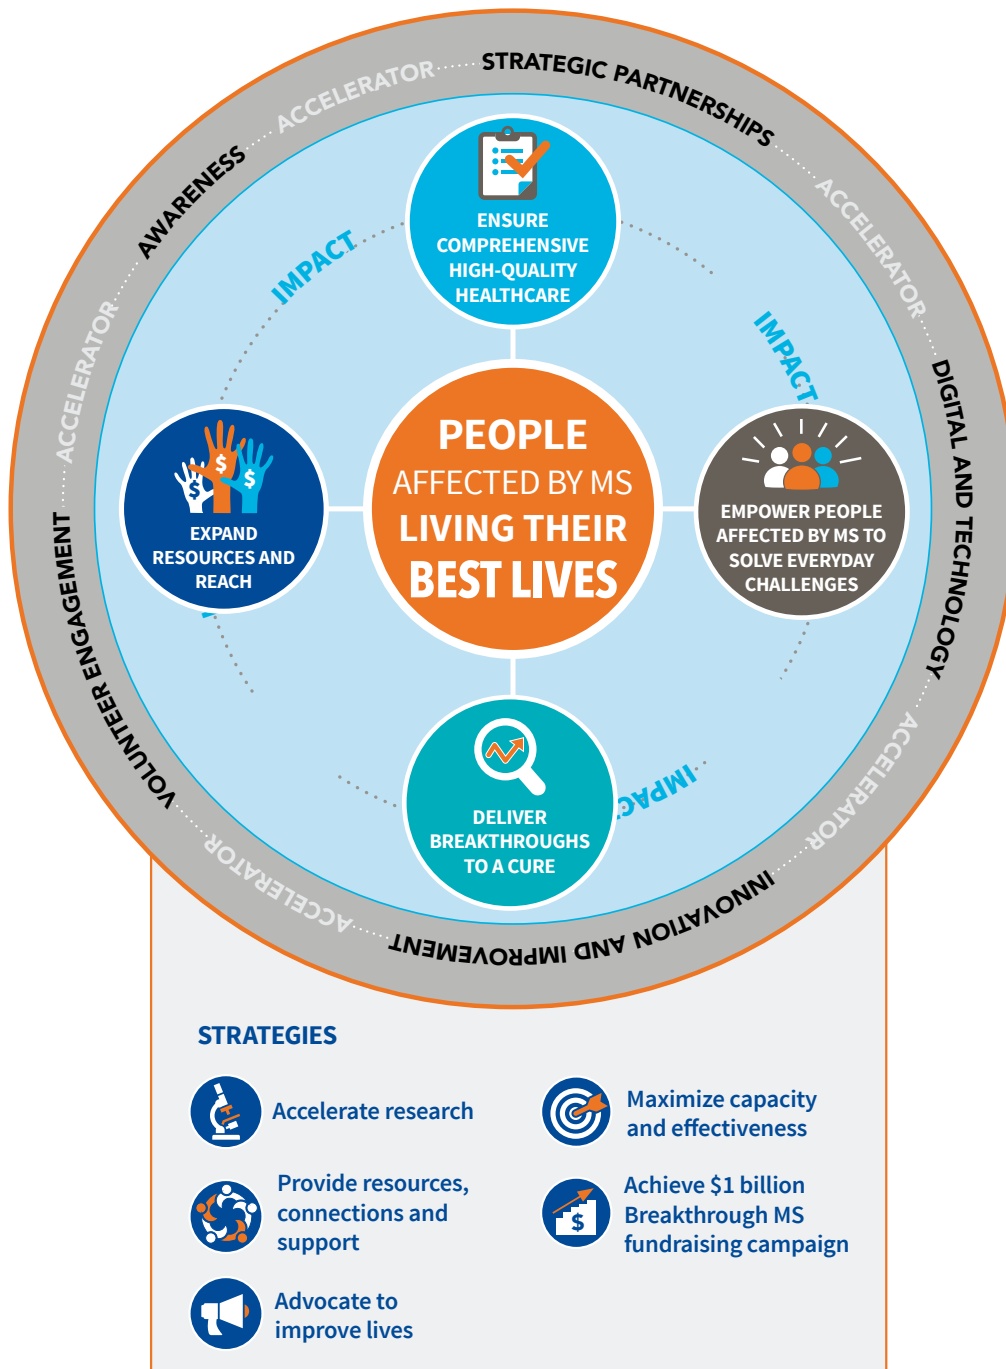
STRATEGIC PARTNERSHIPS
ACCELERATOR
DIGITAL AND TECHNOLOGY
ACCELERATOR
INNOVATION AND IMPROVEMENT
ACCELERATOR
VOLUNTEER ENGAGEMENT
ACCELERATOR
AWARENESS
ACCELERATOR

IMPACT
ENSURE COMPREHENSIVE HIGH-QUALITY HEALTHCARE
IMPACT
EMPOWER PEOPLE AFFECTED BY MS TO SOLVE EVERYDAY CHALLENGES
IMPACT
DELIVER BREAKTHROUGHS TO A CURE
EXPAND RESOURCES AND REACH

PEOPLE AFFECTED BY MS LIVING THEIR BEST LIVES

STRATEGIES

Accelerate research

Maximize capacity and effectiveness

Provide resources, connections and support

Achieve $1 billion Breakthrough MS fundraising campaign

Advocate to improve lives